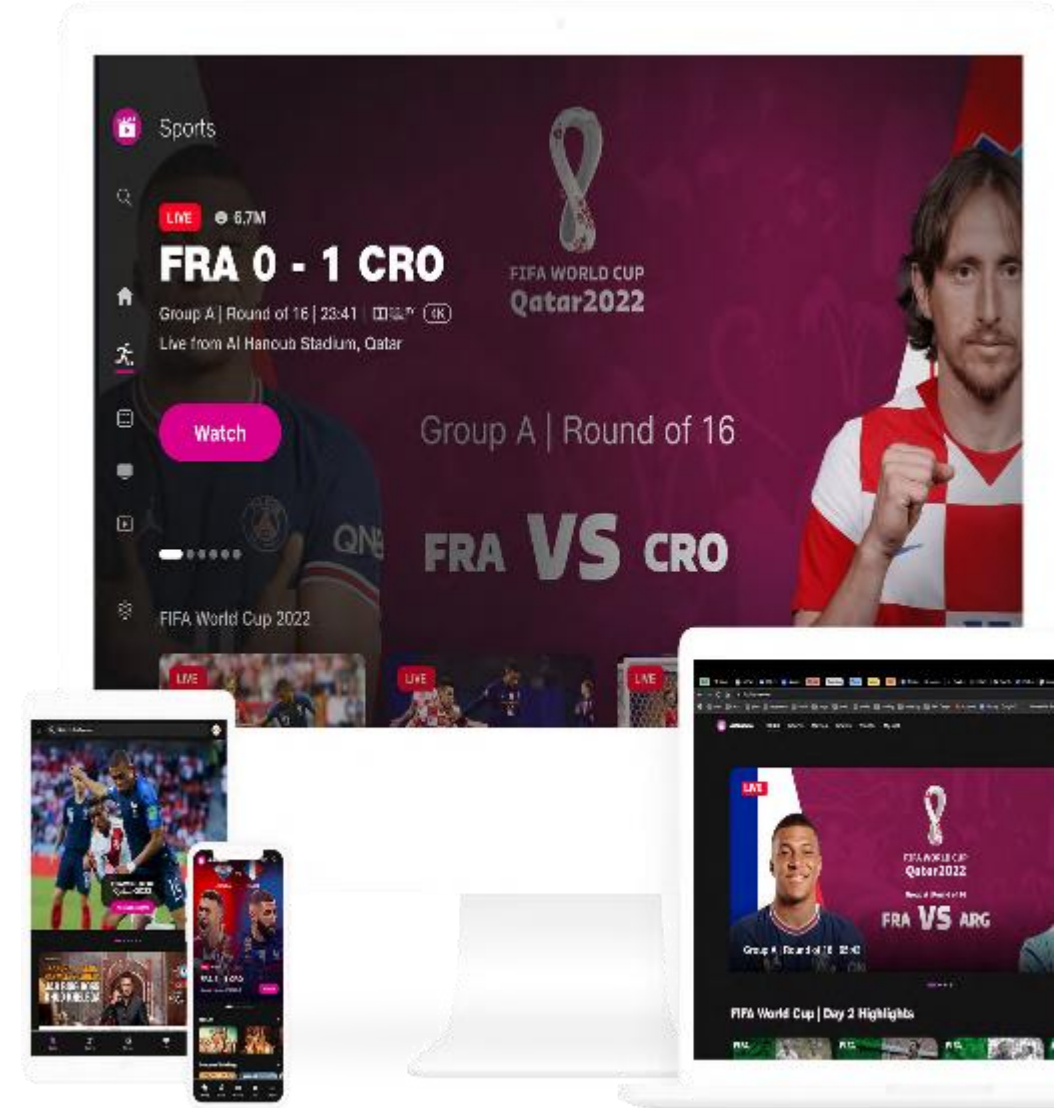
Sports

LIVE 6.7M

FRA 0 - 1 CRO

Group A | Round of 16 | 23:41 | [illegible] 4K

Live from Al Hanoub Stadium, Qatar

Watch

FIFA WORLD CUP
Qatar2022

Group A | Round of 16

FRA VS CRO

FIFA World Cup 2022

LIVE

LIVE

LIVE

LIVE

FIFA WORLD CUP
Qatar2022

FRA VS ARG

Group A | Round of 16 23:42

FIFA World Cup | Day 2 Highlights